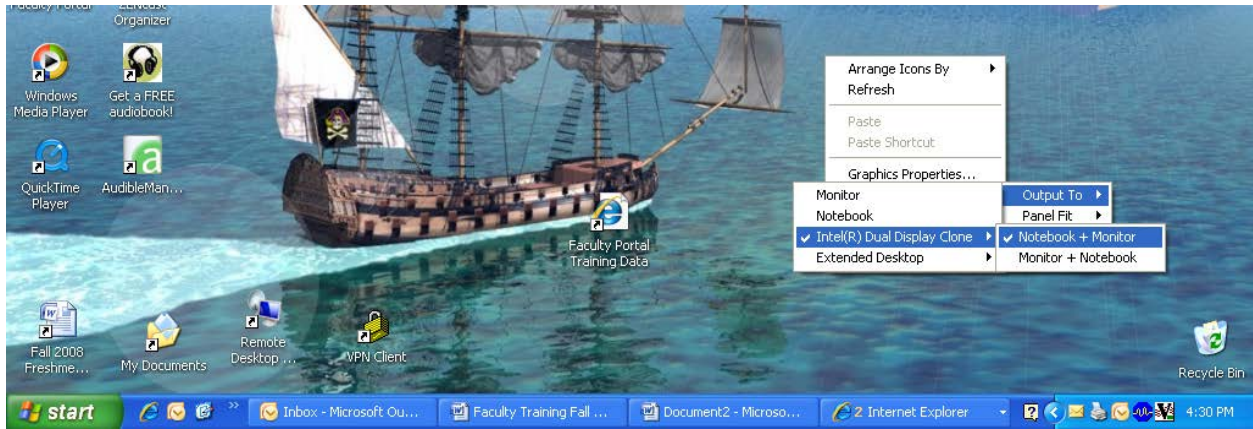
Faculty Portal
ZENcast Organizer
Windows Media Player
Get a FREE audiobook!
QuickTime Player
AudibleMan...
Faculty Portal Training Data
Fall 2008 Freshme...
My Documents
Remote Desktop ...
VPN Client
Recycle Bin

Arrange Icons By
Refresh
Paste
Paste Shortcut
Graphics Properties...
Output To
Panel Fit
Monitor
Notebook
Intel(R) Dual Display Clone
Extended Desktop
Notebook + Monitor
Monitor + Notebook

start
Inbox - Microsoft Ou...
Faculty Training Fall ...
Document2 - Microso...
2 Internet Explorer
4:30 PM